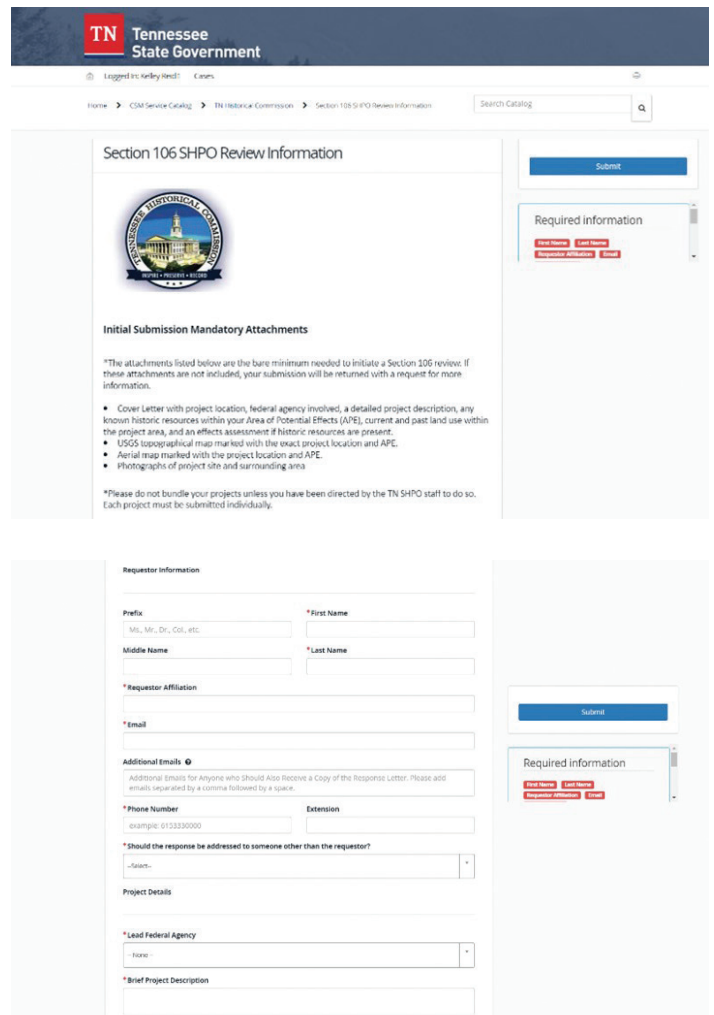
TN Tennessee State Government

Logged in: Kelley Reid | Cases

Home > CSM Service Catalog > TN Historical Commission > Section 106 SHPO Review Information

Search Catalog

Section 106 SHPO Review Information

TENNESSEE HISTORICAL COMMISSION
INSPIRE • PRESERVE • RECORD

Initial Submission Mandatory Attachments

*The attachments listed below are the bare minimum needed to initiate a Section 106 review. If these attachments are not included, your submission will be returned with a request for more information.

• Cover Letter with project location, federal agency involved, a detailed project description, any known historic resources within your Area of Potential Effects (APE), current and past land use within the project area, and an effects assessment if historic resources are present.
• USGS topographical map marked with the exact project location and APE.
• Aerial map marked with the project location and APE.
• Photographs of project site and surrounding area

*Please do not bundle your projects unless you have been directed by the TN SHPO staff to do so. Each project must be submitted individually.

Submit

Required information

First Name Last Name Requestor Affiliation Email

Requestor Information

Prefix
Ms., Mr., Dr., Col., etc.

*First Name

Middle Name

*Last Name

*Requestor Affiliation

*Email

Additional Emails
Additional Emails for Anyone Who Should Also Receive a Copy of the Response Letter. Please add emails separated by a comma followed by a space.

*Phone Number
example: 0153330000

Extension

*Should the response be addressed to someone other than the requestor?
--Select--

Project Details

*Lead Federal Agency
-- None --

*Brief Project Description

Submit

Required information

First Name Last Name Requestor Affiliation Email